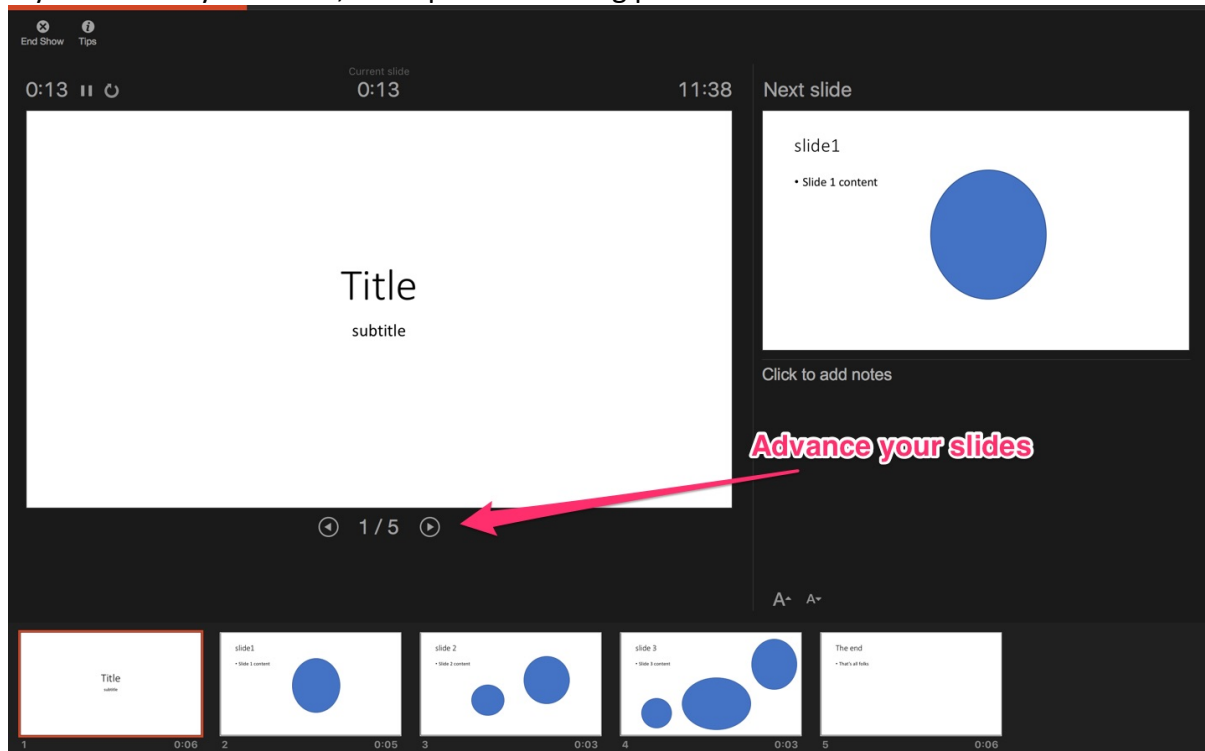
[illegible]

End Show Tips

Current slide

0:13

0:13

11:38

Next slide

Title

subtitle

slide1

• Slide 1 content

Click to add notes

Advance your slides

1 / 5

A A

Title
subtitle

1 0:06

slide1
• Slide 1 content

2 0:05

slide 2
• Slide 2 content

3 0:03

slide 3
• Slide 3 content

4 0:03

The end
• That's all folks

5 0:06